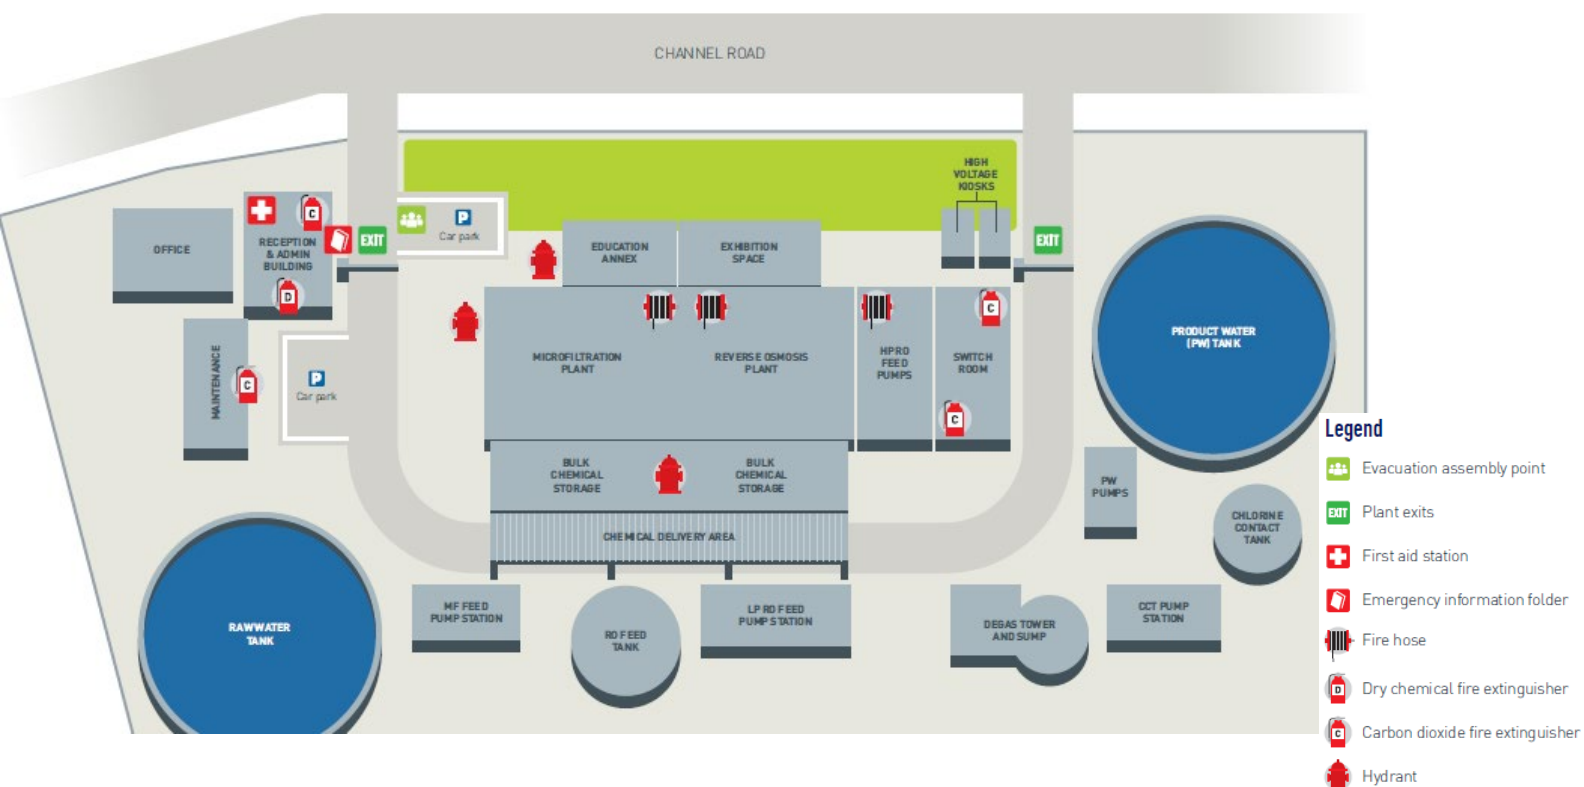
CHANNEL ROAD

HIGH VOLTAGE KIOSKS

OFFICE

RECEPTION & ADMIN BUILDING

EXIT

Car park

EDUCATION ANNEX

EXHIBITION SPACE

EXIT

MAINTENANCE

Car park

MICROFILTRATION PLANT

REVERSE OSMOSIS PLANT

HPRO FEED PUMPS

SWITCH ROOM

PRODUCT WATER (PW) TANK

BULK CHEMICAL STORAGE

BULK CHEMICAL STORAGE

CHEMICAL DELIVERY AREA

PW PUMPS

CHLORINE CONTACT TANK

RAWWATER TANK

MF FEED PUMP STATION

RO FEED TANK

LP RO FEED PUMP STATION

DEGAS TOWER AND SUMP

CCT PUMP STATION

Legend

Evacuation assembly point

EXIT Plant exits

First aid station

Emergency information folder

Fire hose

D Dry chemical fire extinguisher

C Carbon dioxide fire extinguisher

Hydrant